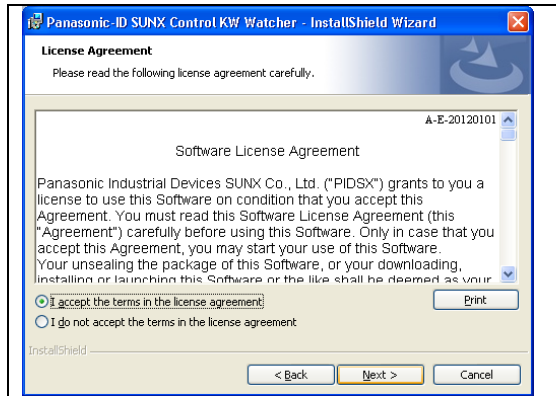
Panasonic-ID SUNX Control KW Watcher - InstallShield Wizard

License Agreement

Please read the following license agreement carefully.

A-E-20120101

Software License Agreement

Panasonic Industrial Devices SUNX Co., Ltd. ("PIDSX") grants to you a license to use this Software on condition that you accept this Agreement. You must read this Software License Agreement (this "Agreement") carefully before using this Software. Only in case that you accept this Agreement, you may start your use of this Software. Your unsealing the package of this Software, or your downloading, installing or launching this Software or the like shall be deemed as your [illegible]

I accept the terms in the license agreement

I do not accept the terms in the license agreement

Print

InstallShield

< Back

Next >

Cancel